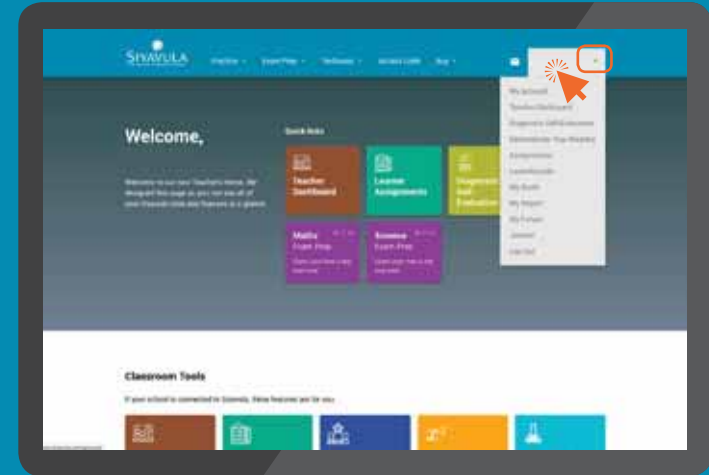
SIYAVULA

Practice
Exam Prep
Textbooks
Access Code
Buy

Welcome,

Welcome to our your Teacher's Home. We designed this page so you can see all of your Siyavula tools and features at a glance.

Quick links

Teacher Dashboard

Learner Assignments

Diagnostic and Evaluation

Maths Exam Prep

Science Exam Prep

My account
Teacher Dashboard
Diagnostic Self-Evaluation
Demonstrate Your Mastery
Assignments
Leaderboards
My Books
My Report
My Folders
Settings
Log Out

Classroom Tools

If your school is connected to Siyavula, these features are for you.